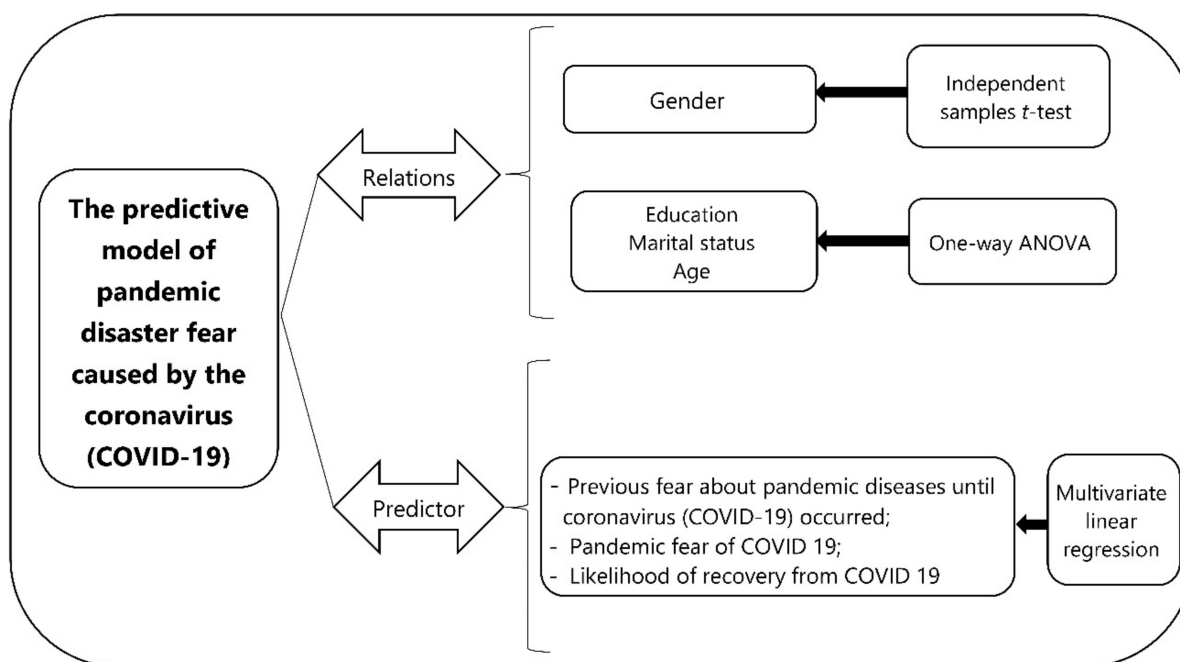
The predictive model of pandemic disaster fear caused by the coronavirus (COVID-19)

Relations

Gender

Independent samples $t$-test

Education
Marital status
Age

One-way ANOVA

Predictor

- Previous fear about pandemic diseases until coronavirus (COVID-19) occurred;
- Pandemic fear of COVID 19;
- Likelihood of recovery from COVID 19

Multivariate linear regression